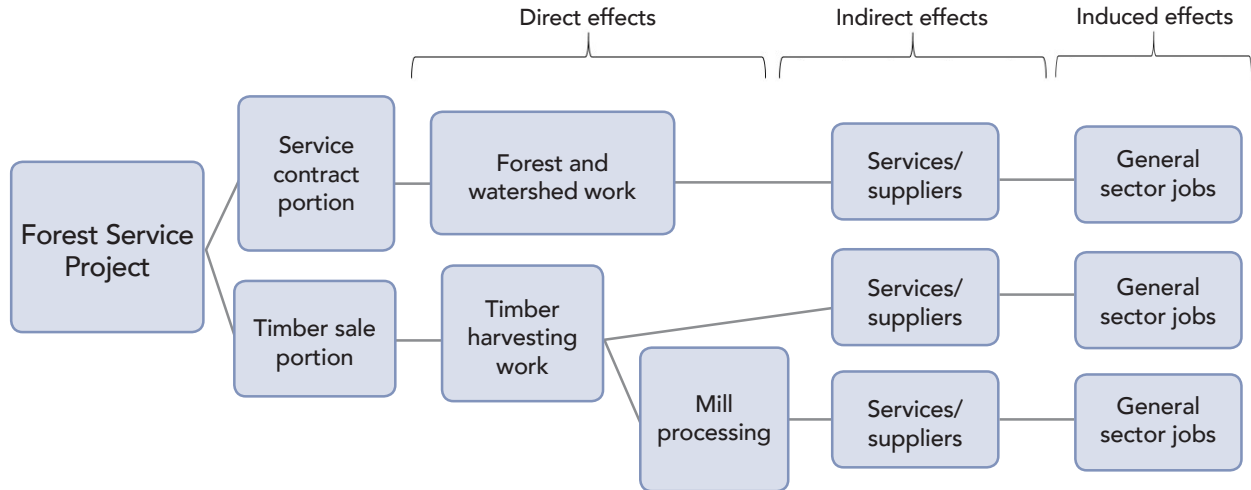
Direct effects

Indirect effects

Induced effects

Forest Service Project

Service contract portion

Forest and watershed work

Services/ suppliers

General sector jobs

Timber sale portion

Timber harvesting work

Services/ suppliers

General sector jobs

Mill processing

Services/ suppliers

General sector jobs